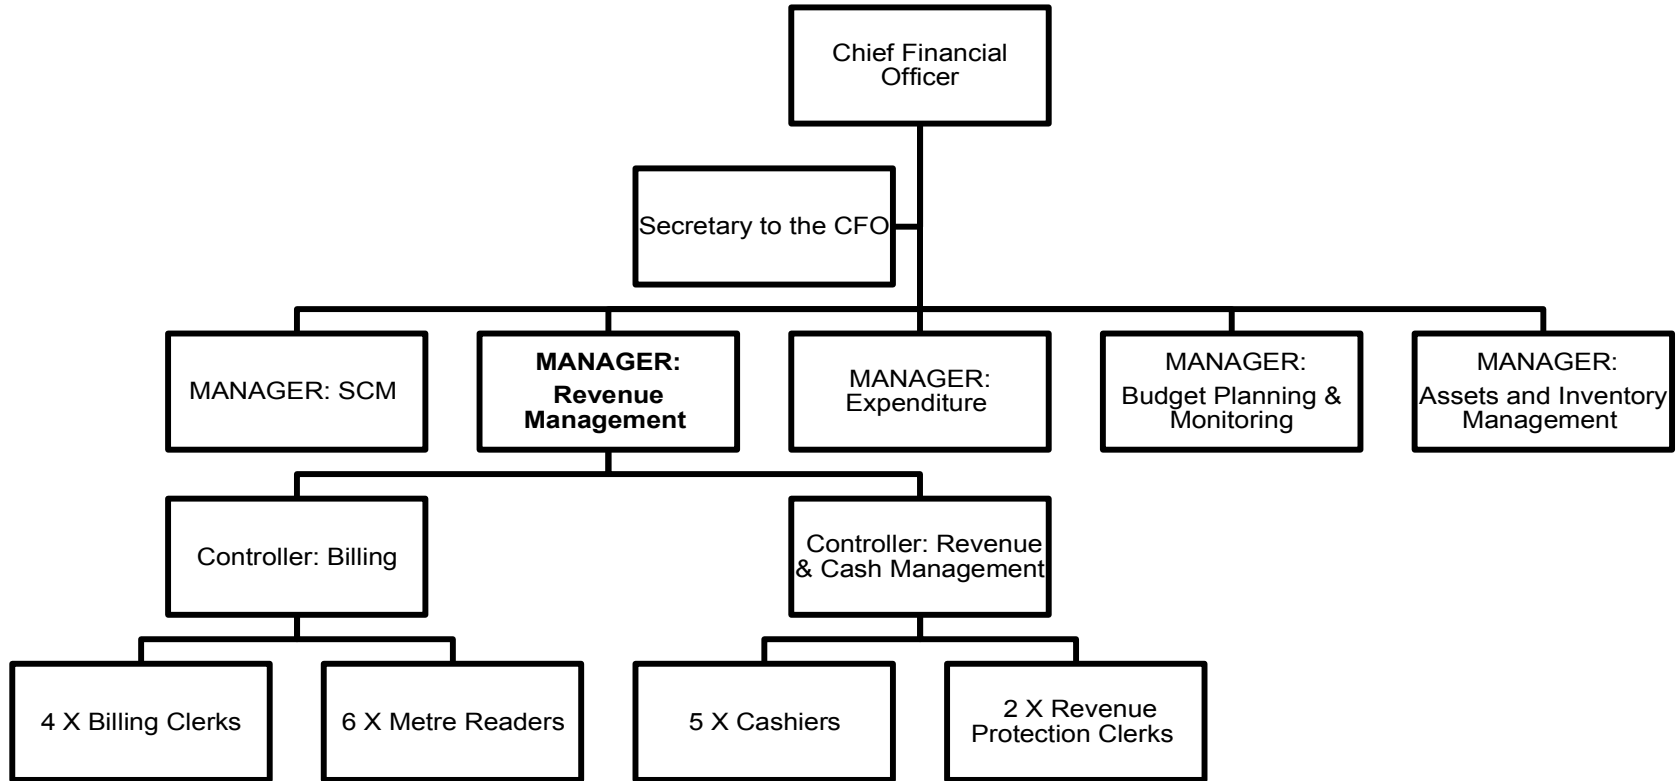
Chief Financial Officer

Secretary to the CFO

MANAGER: SCM

**MANAGER: Revenue Management**

MANAGER: Expenditure

MANAGER: Budget Planning & Monitoring

MANAGER: Assets and Inventory Management

Controller: Billing

Controller: Revenue & Cash Management

4 X Billing Clerks

6 X Metre Readers

5 X Cashiers

2 X Revenue Protection Clerks